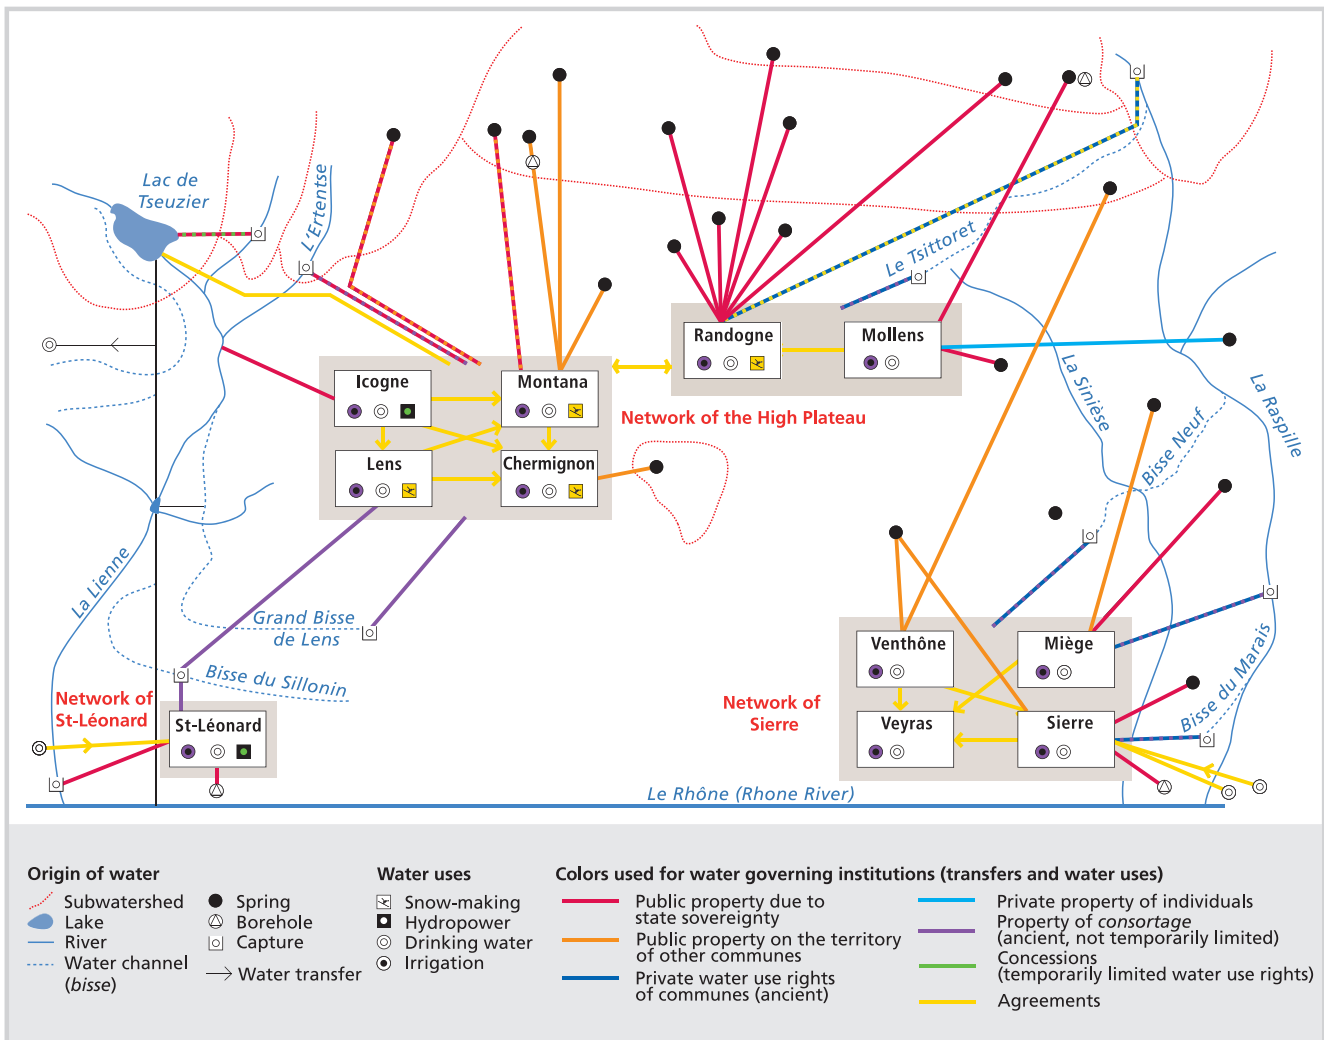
Lac de Tseuzier

L'Ertentse

Le Tsittoret

Icogne

Montana

Randogne

Mollens

Lens

Chermignon

Network of the High Plateau

La Sinièse

La Raspille

Bisse Neuf

La Lienne

Grand Bisse de Lens

Bisse du Sillonin

Network of St-Léonard

St-Léonard

Venthône

Miège

Network of Sierre

Veyras

Sierre

Bisse du Marais

Le Rhône (Rhone River)

Origin of water
Subwatershed
Lake
River
Water channel (bisse)

Spring
Borehole
Capture
Water transfer

Water uses
Snow-making
Hydropower
Drinking water
Irrigation

Colors used for water governing institutions (transfers and water uses)
Public property due to state sovereignty
Public property on the territory of other communes
Private water use rights of communes (ancient)
Private property of individuals
Property of consortage (ancient, not temporarily limited)
Concessions (temporarily limited water use rights)
Agreements